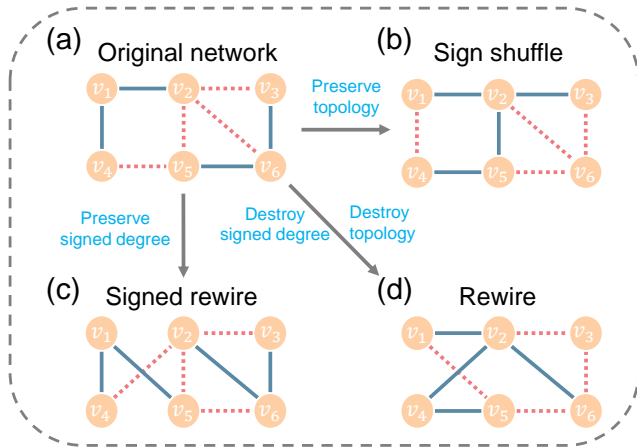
(a) Original network

$v_1$ $v_2$ $v_3$ $v_4$ $v_5$ $v_6$

Preserve topology

(b) Sign shuffle

$v_1$ $v_2$ $v_3$ $v_4$ $v_5$ $v_6$

Preserve signed degree

Destroy signed degree

Destroy topology

(c) Signed rewire

$v_1$ $v_2$ $v_3$ $v_4$ $v_5$ $v_6$

(d) Rewire

$v_1$ $v_2$ $v_3$ $v_4$ $v_5$ $v_6$